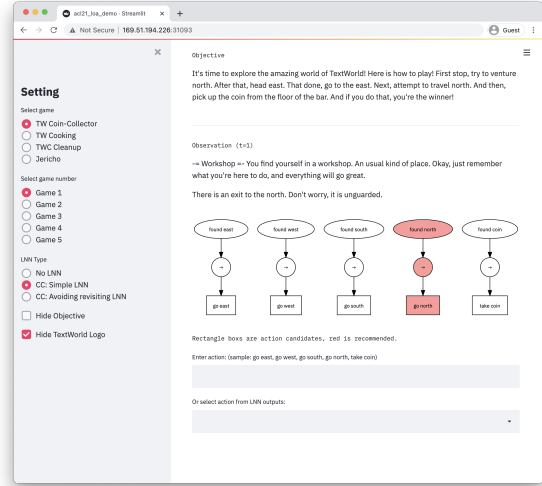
acl21_loa_demo · Streamlit
Not Secure | 169.51.194.226:31093
Guest

Setting

Select game
TW Coin-Collector
TW Cooking
TWC Cleanup
Jericho

Select game number
Game 1
Game 2
Game 3
Game 4
Game 5

LNN Type
No LNN
CC: Simple LNN
CC: Avoiding revisiting LNN

Hide Objective

Hide TextWorld Logo

Objective

It's time to explore the amazing world of TextWorld! Here is how to play! First stop, try to venture north. After that, head east. That done, go to the east. Next, attempt to travel north. And then, pick up the coin from the floor of the bar. And if you do that, you're the winner!

Observation (t=1)

-= Workshop =- You find yourself in a workshop. An usual kind of place. Okay, just remember what you're here to do, and everything will go great.

There is an exit to the north. Don't worry, it is unguarded.

found east
found west
found south
found north
found coin
→
→
→
→
→
go east
go west
go south
go north
take coin

Rectangle boxes are action candidates, red is recommended.

Enter action: (sample: go east, go west, go south, go north, take coin)

Or select action from LNN outputs: